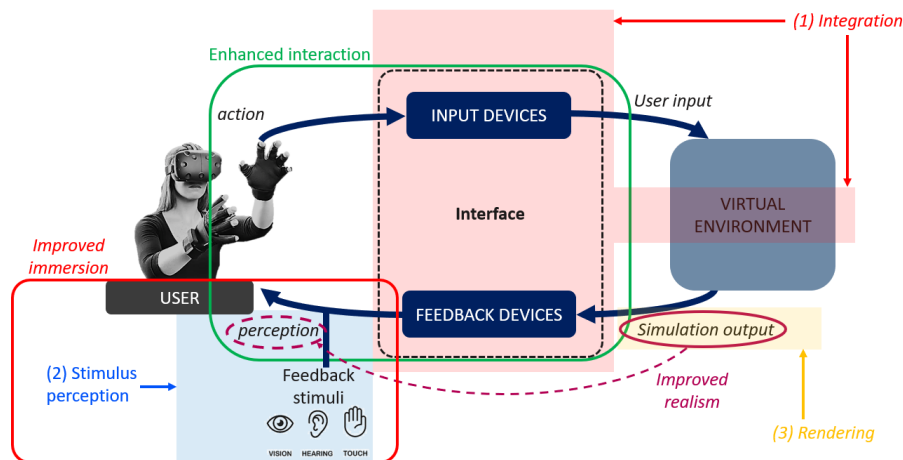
(1) Integration

Enhanced interaction

action

INPUT DEVICES

User input

Interface

VIRTUAL ENVIRONMENT

Improved immersion

USER

FEEDBACK DEVICES

perception

Simulation output

(2) Stimulus perception

Feedback stimuli

Improved realism

VISION HEARING TOUCH

(3) Rendering